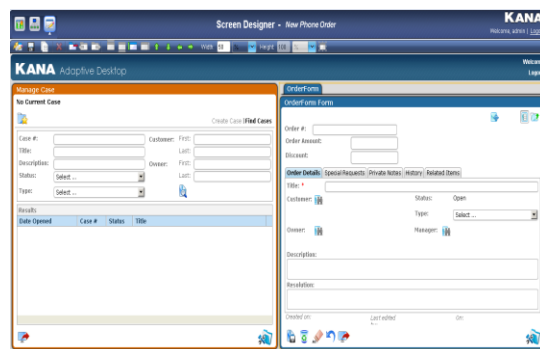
Screen Designer - New Phone Order

KANA
Welcome, admin | Logo

Width 94 Height

KANA Adaptive Desktop

Welcom
Logo

Manage Case
No Current Case

Create Case | Find Cases

Case #:
Customer: First:
Title:
Last:
Description:
Owner: First:
Status: Select ...
Last:
Type: Select ...

Results

| Date Opened | Case # | Status | Title |
|---|---|---|---|

OrderForm

OrderForm Form

Order #:
Order Amount:
Discount:

Order Details | Special Requests | Private Notes | History | Related Items

Title: *
Customer:
Status: Open
Type: Select ...
Owner:
Manager:
Description:
Resolution:
Created on:
Last edited
On: